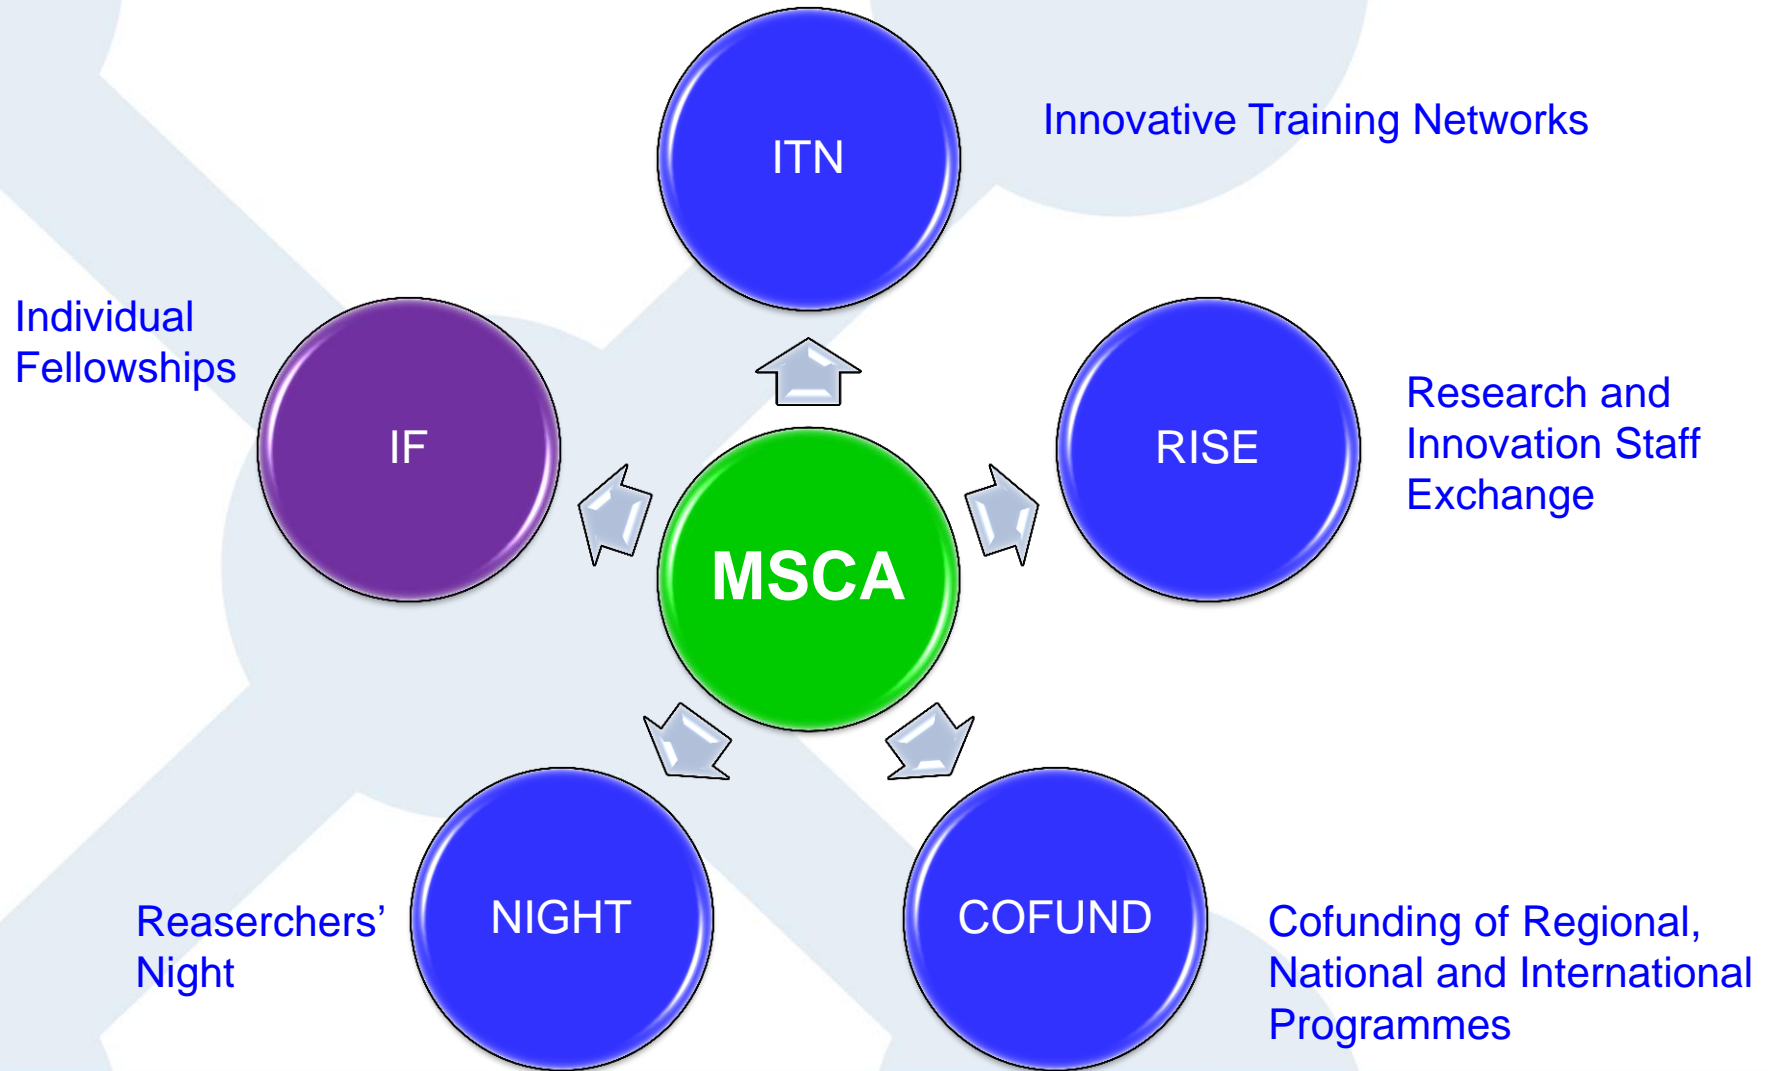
ITN

Innovative Training Networks

Individual Fellowships

IF

MSCA

RISE

Research and Innovation Staff Exchange

Reasearchers' Night

NIGHT

COFUND

Cofunding of Regional, National and International Programmes